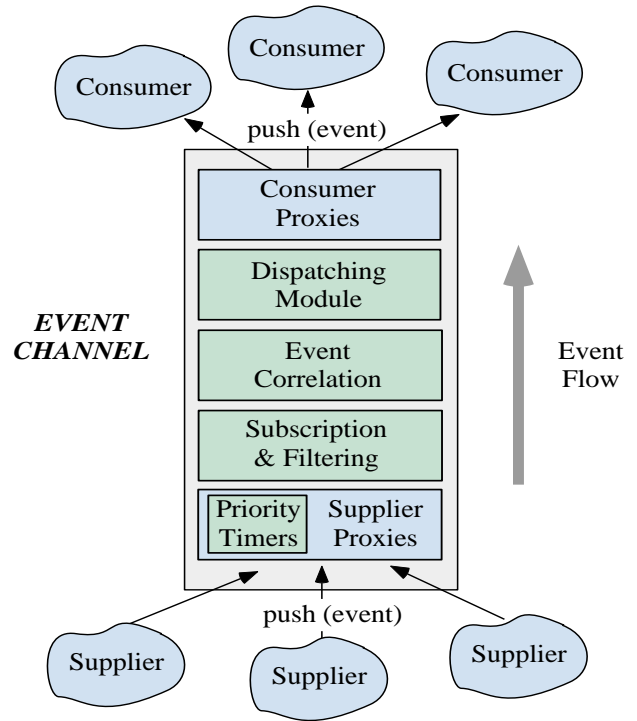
Consumer

Consumer

Consumer

push (event)

Consumer Proxies

Dispatching Module

EVENT CHANNEL

Event Correlation

Event Flow

Subscription & Filtering

Priority Timers

Supplier Proxies

push (event)

Supplier

Supplier

Supplier